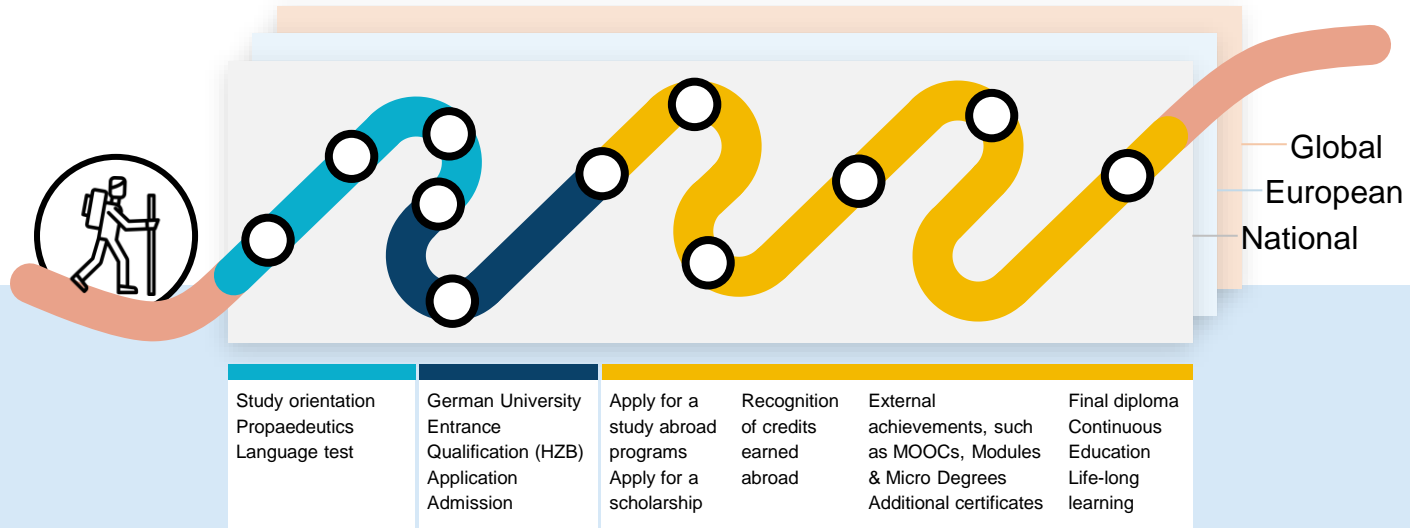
Global
European
National

Study orientation
Propaedeutics
Language test

German University Entrance Qualification (HZB)
Application
Admission

Apply for a study abroad programs
Apply for a scholarship

Recognition of credits earned abroad

External achievements, such as MOOCs, Modules & Micro Degrees
Additional certificates

Final diploma
Continuous Education
Life-long learning